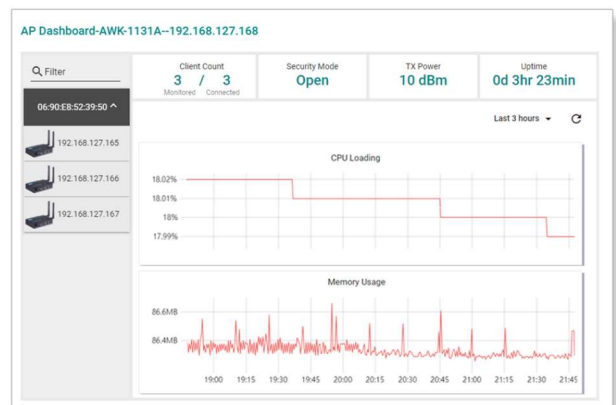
AP Dashboard-AWK-1131A--192.168.127.168

Filter

06:90:E8:52:39:50

192.168.127.165

192.168.127.166

192.168.127.167

Client Count
3 / 3
Monitored Connected

Security Mode
Open

TX Power
10 dBm

Uptime
0d 3hr 23min

Last 3 hours

CPU Loading

18.02%
18.01%
18%
17.99%

Memory Usage

86.6MB
86.4MB

19:00 19:15 19:30 19:45 20:00 20:15 20:30 20:45 21:00 21:15 21:30 21:45